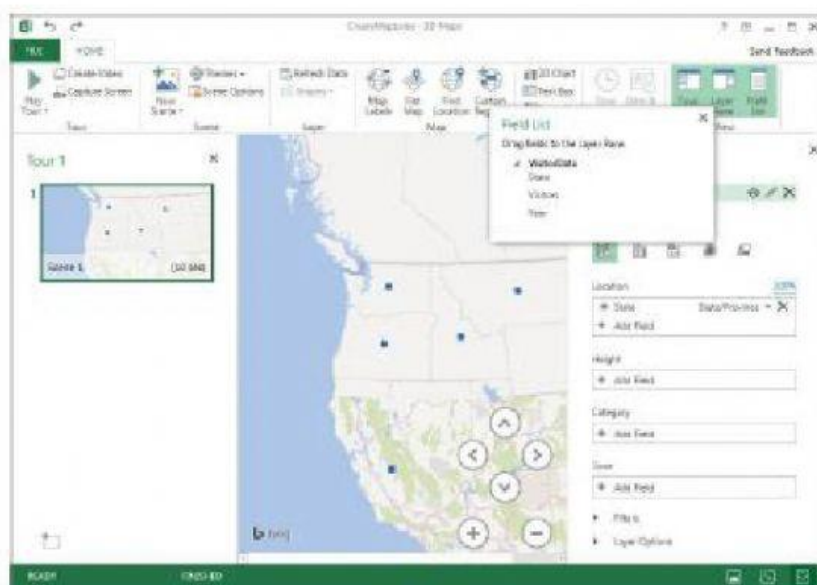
ChartsMaps - 3D Maps

FILE HOME

Send feedback

Play Tour

Create Video

Capture Screen

Tour

New Scene

Themes

Scene Options

Scene

Refresh Data

Shapes

Layer

Map Labels

Flat Map

Find Location

Custom Regions

Map

2D Chart

Text Box

Time

Date & Time

Tour Editor

Layer Pane

Field List

View

Field List

Drag fields to the Layer Pane

VisitorData

State

Visitors

Year

Tour 1

1

Scene 1

10.0 secs

Location

100%

State

State/Province

Add Field

Height

Add Field

Category

Add Field

Time

Add Field

Filters

Layer Options

bing

READY

FINISHED